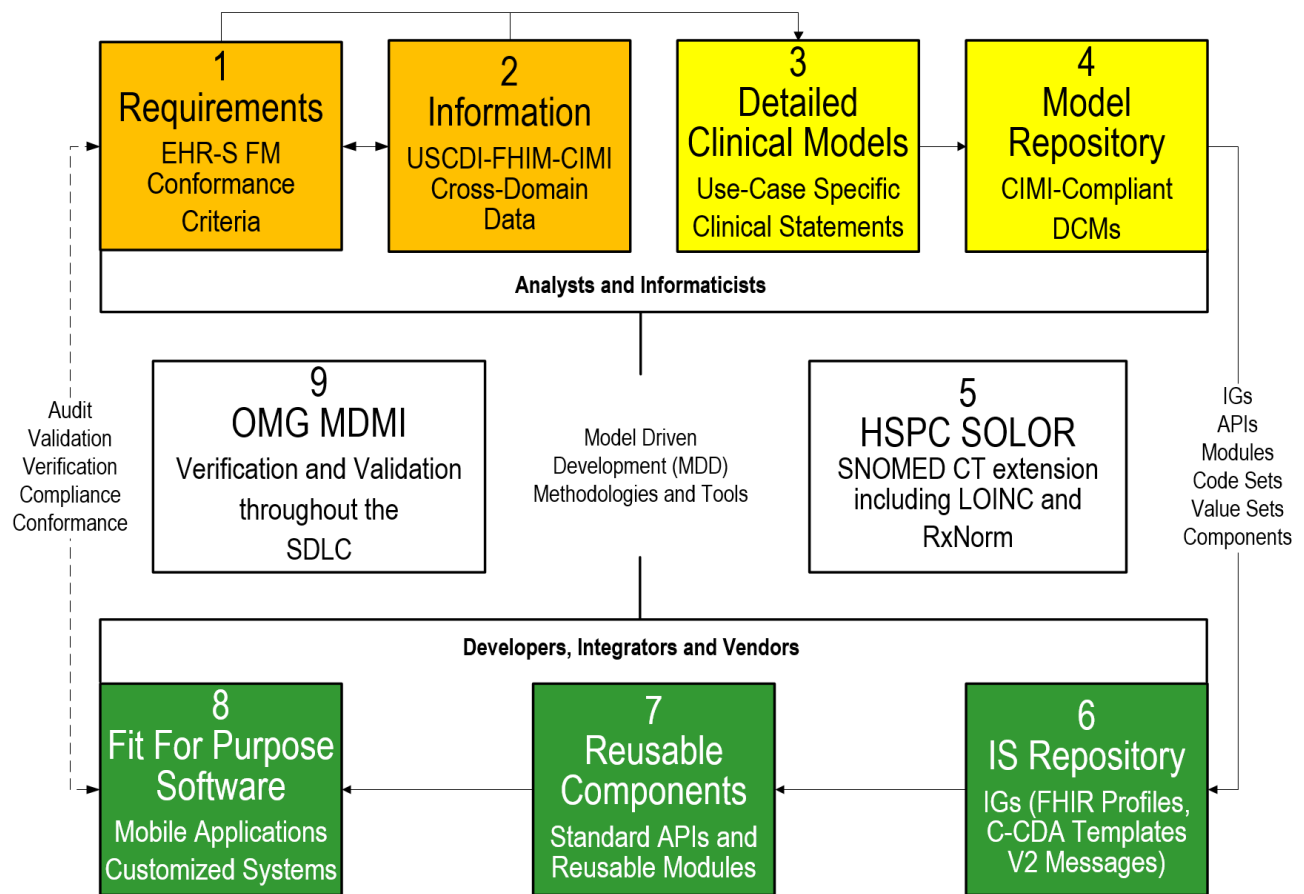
1
Requirements
EHR-S FM Conformance Criteria

2
Information
USCDI-FHIM-CIMI Cross-Domain Data

3
Detailed Clinical Models
Use-Case Specific Clinical Statements

4
Model Repository
CIMI-Compliant DCMs

Analysts and Informaticists

Audit
Validation
Verification
Compliance
Conformance

9
OMG MDMI
Verification and Validation throughout the SDLC

Model Driven Development (MDD) Methodologies and Tools

5
HSPC SOLOR
SNOMED CT extension including LOINC and RxNorm

IGs
APIs
Modules
Code Sets
Value Sets
Components

Developers, Integrators and Vendors

8
Fit For Purpose Software
Mobile Applications
Customized Systems

7
Reusable Components
Standard APIs and Reusable Modules

6
IS Repository
IGs (FHIR Profiles, C-CDA Templates V2 Messages)